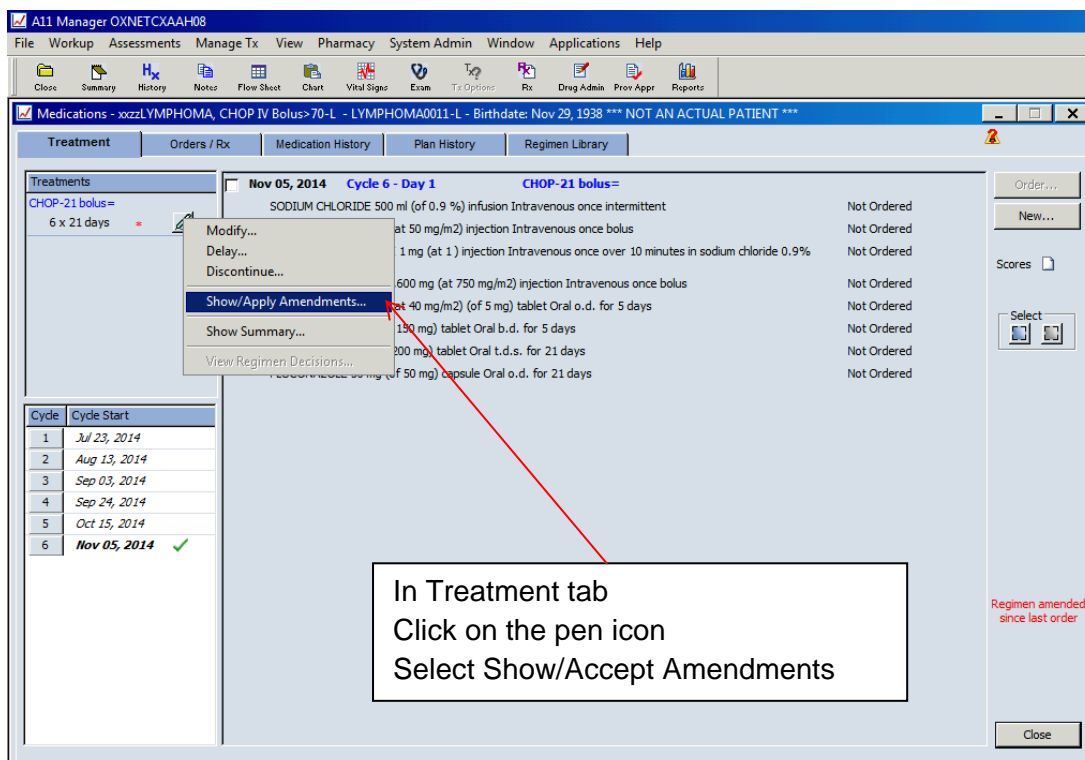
A11 Manager OXNETCXAAH08

File Workup Assessments Manage Tx View Pharmacy System Admin Window Applications Help

Close Summary History Notes Flow Sheet Chart Vital Signs Exam Tx Options Rx Drug Admin Prov Appr Reports

Medications - xxzzLYMPHOMA, CHOP IV Bolus>70-L - LYMPHOMA0011-L - Birthdate: Nov 29, 1938 *** NOT AN ACTUAL PATIENT ***

Treatment | Orders / Rx | Medication History | Plan History | Regimen Library

Treatments
CHOP-21 bolus=
6 x 21 days *

Modify...
Delay...
Discontinue...
Show/Apply Amendments...
Show Summary...
View Regimen Decisions...

Nov 05, 2014 Cycle 6 - Day 1 CHOP-21 bolus=

| | |
|---|---|
| SODIUM CHLORIDE 500 ml (of 0.9 %) infusion Intravenous once intermittent | Not Ordered |
| at 50 mg/m2) injection Intravenous once bolus | Not Ordered |
| 1 mg (at 1 ) injection Intravenous once over 10 minutes in sodium chloride 0.9% | Not Ordered |
| 600 mg (at 750 mg/m2) injection Intravenous once bolus | Not Ordered |
| at 40 mg/m2) (of 5 mg) tablet Oral o.d. for 5 days | Not Ordered |
| 150 mg) tablet Oral b.d. for 5 days | Not Ordered |
| 200 mg) tablet Oral t.d.s. for 21 days | Not Ordered |
| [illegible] 50 mg (of 50 mg) capsule Oral o.d. for 21 days | Not Ordered |

| Cycle | Cycle Start |
|---|---|
| 1 | Jul 23, 2014 |
| 2 | Aug 13, 2014 |
| 3 | Sep 03, 2014 |
| 4 | Sep 24, 2014 |
| 5 | Oct 15, 2014 |
| 6 | Nov 05, 2014 |

Order...
New...
Scores
Select

In Treatment tab
Click on the pen icon
Select Show/Accept Amendments

Regimen amended since last order

Close